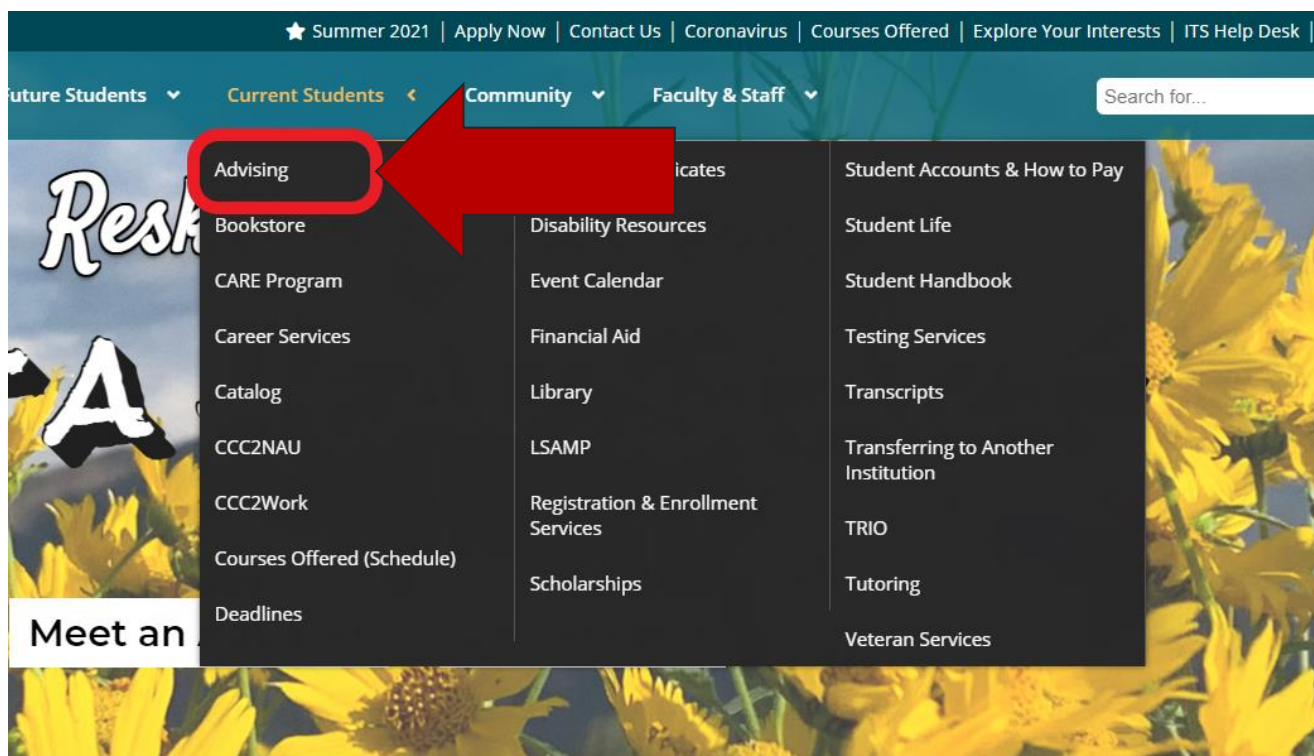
Summer 2021 | Apply Now | Contact Us | Coronavirus | Courses Offered | Explore Your Interests | ITS Help Desk |

uture Students Current Students Community Faculty & Staff

Search for...

Advising
Bookstore
CARE Program
Career Services
Catalog
CCC2NAU
CCC2Work
Courses Offered (Schedule)
Deadlines

icates
Disability Resources
Event Calendar
Financial Aid
Library
LSAMP
Registration & Enrollment Services
Scholarships

Student Accounts & How to Pay
Student Life
Student Handbook
Testing Services
Transcripts
Transferring to Another Institution
TRIO
Tutoring
Veteran Services

Resk

A

Meet an